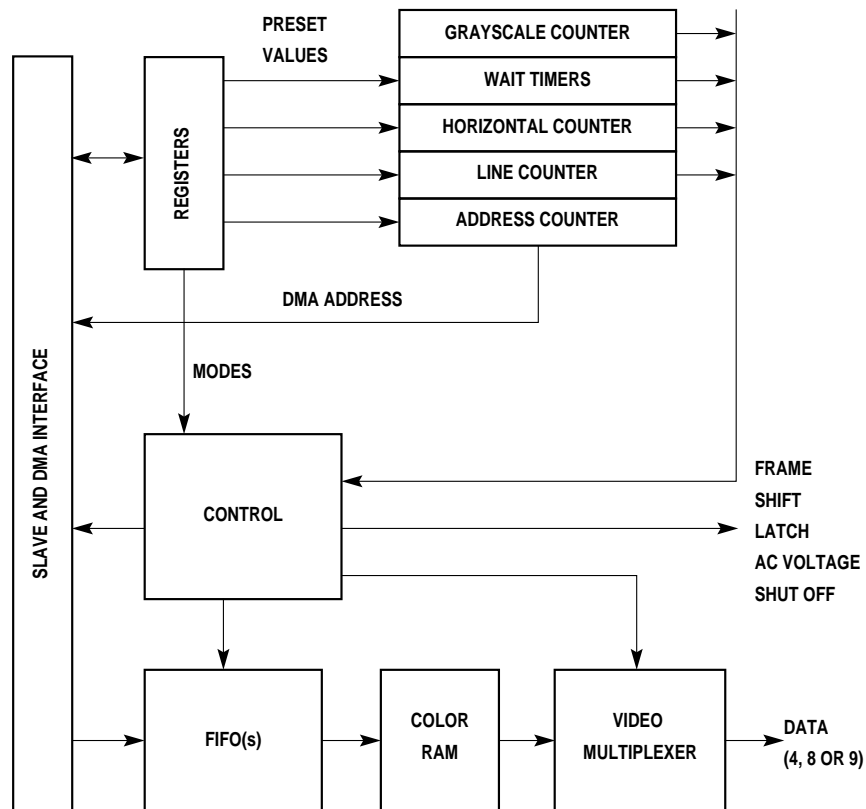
PRESET VALUES

GRAYSCALE COUNTER
WAIT TIMERS
HORIZONTAL COUNTER
LINE COUNTER
ADDRESS COUNTER

SLAVE AND DMA INTERFACE

REGISTERS

DMA ADDRESS

MODES

CONTROL

FRAME
SHIFT
LATCH
AC VOLTAGE
SHUT OFF

FIFO(s)

COLOR RAM

VIDEO MULTIPLEXER

DATA (4, 8 OR 9)